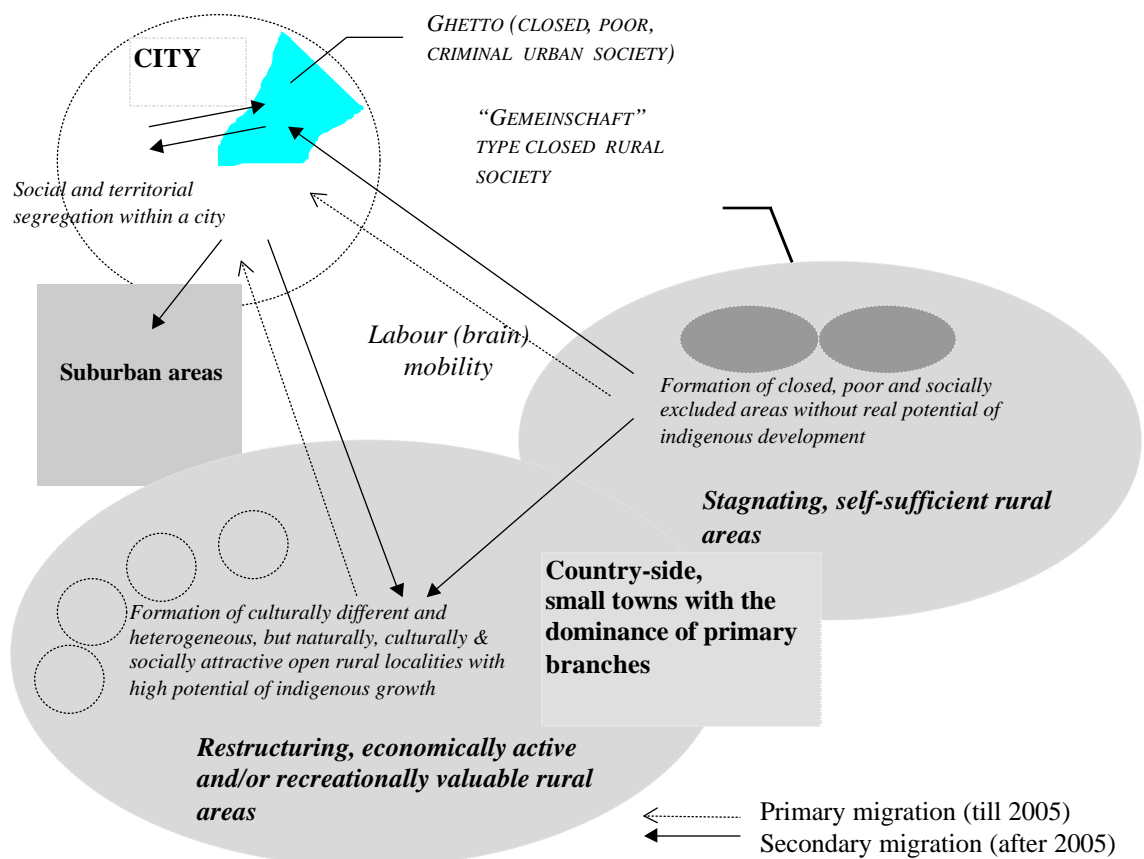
CITY

GHETTO (CLOSED, POOR, CRIMINAL URBAN SOCIETY)

"GEMEINSCHAFT" TYPE CLOSED RURAL SOCIETY

Social and territorial segregation within a city

Suburban areas

Labour (brain) mobility

Formation of closed, poor and socially excluded areas without real potential of indigenous development

Stagnating, self-sufficient rural areas

Country-side, small towns with the dominance of primary branches

Formation of culturally different and heterogeneous, but naturally, culturally & socially attractive open rural localities with high potential of indigenous growth

Restructuring, economically active and/or recreationally valuable rural areas

Primary migration (till 2005)
Secondary migration (after 2005)